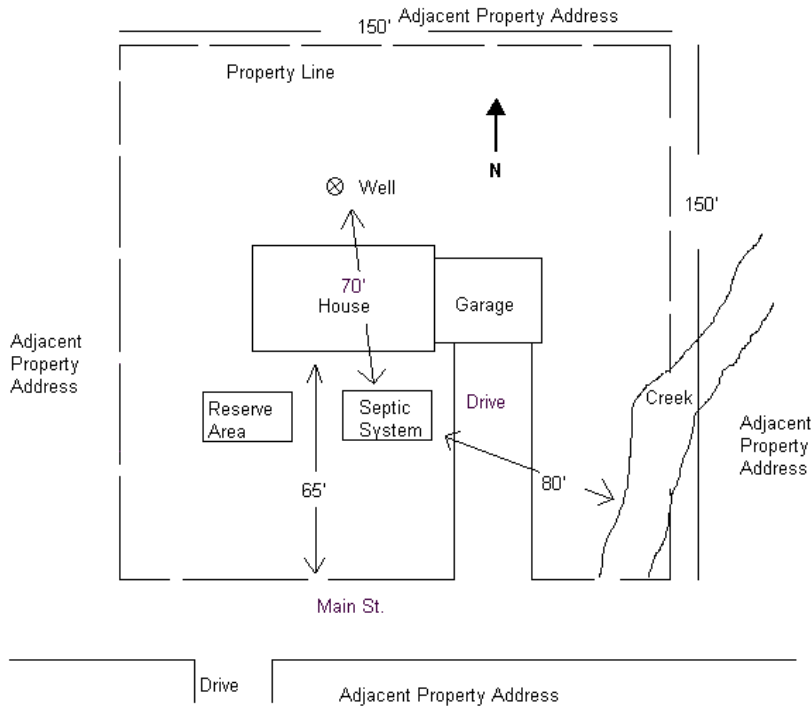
150' Adjacent Property Address

Property Line

N

Well

150'

70'
House

Garage

Adjacent Property Address

Reserve Area

Septic System

Drive

Creek

Adjacent Property Address

65'

80'

Main St.

Drive

Adjacent Property Address